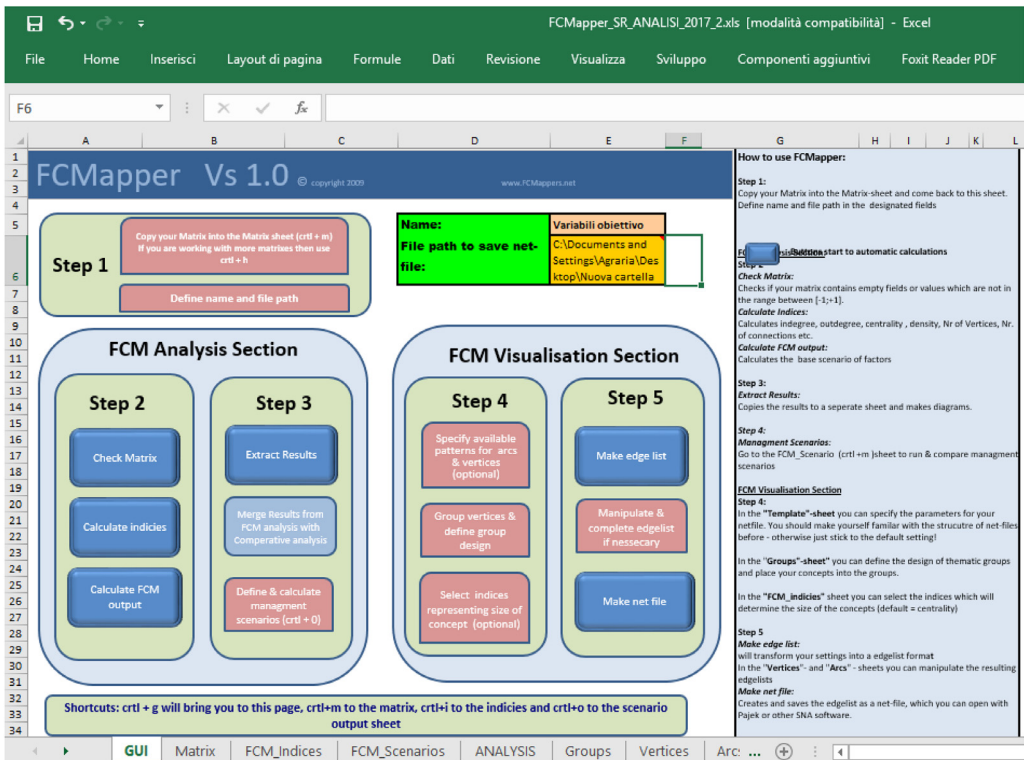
FCMapper_SR_ANALISI_2017_2.xls [modalità compatibilità] - Excel

File Home Inserisci Layout di pagina Formule Dati Revisione Visualizza Sviluppo Componenti aggiuntivi Foxit Reader PDF

F6

A B C D E F G H I J K L

FCMapper Vs 1.0 © copyright 2009 www.FCMappers.net

Step 1

Copy your Matrix into the Matrix sheet (crtl + m) If you are working with more matrixes then use crtl + h

Define name and file path

Name: Variabili obiettivo

File path to save net-file: C:\Documents and Settings\Agraria\Desktop\Nuova cartella

FCM Analysis Section

Step 2

Check Matrix

Calculate indicies

Calculate FCM output

Step 3

Extract Results

Merge Results from FCM analysis with Comperative analysis

Define & calculate managment scenarios (crtl + 0)

FCM Visualisation Section

Step 4

Specify available patterns for arcs & vertices (optional)

Group vertices & define group design

Select indices representing size of concept (optional)

Step 5

Make edge list

Manipulate & complete edgelist if nessecary

Make net file

Shortcuts: crtl + g will bring you to this page, crtl+m to the matrix, crtl+i to the indicies and crtl+o to the scenario output sheet

How to use FCMapper:

Step 1:
Copy your Matrix into the Matrix-sheet and come back to this sheet. Define name and file path in the designated fields

F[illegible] Button start to automatic calculations
Step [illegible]
Check Matrix:
Checks if your matrix contains empty fields or values which are not in the range between [-1;+1].
Calculate Indices:
Calculates indegree, outdegree, centrality , density, Nr of Vertices, Nr. of connections etc.
Calculate FCM output:
Calculates the base scenario of factors

Step 3:
Extract Results:
Copies the results to a seperate sheet and makes diagrams.

Step 4:
Managment Scenarios:
Go to the FCM_Scenario (crtl +m )sheet to run & compare managment scenarios

FCM Visualisation Section
Step 4:
In the "Template"-sheet you can specify the parameters for your netfile. You should make yourself familar with the strucutre of net-files before - otherwise just stick to the default setting!

In the "Groups"-sheet" you can define the design of thematic groups and place your concepts into the groups.

In the "FCM_indicies" sheet you can select the indices which will determine the size of the concepts (default = centrality)

Step 5
Make edge list:
will transform your settings into a edgelist format
In the "Vertices"- and "Arcs" - sheets you can manipulate the resulting edgelists
Make net file:
Creates and saves the edgelist as a net-file, which you can open with Pajek or other SNA software.

GUI Matrix FCM_Indices FCM_Scenarios ANALYSIS Groups Vertices Arc ...